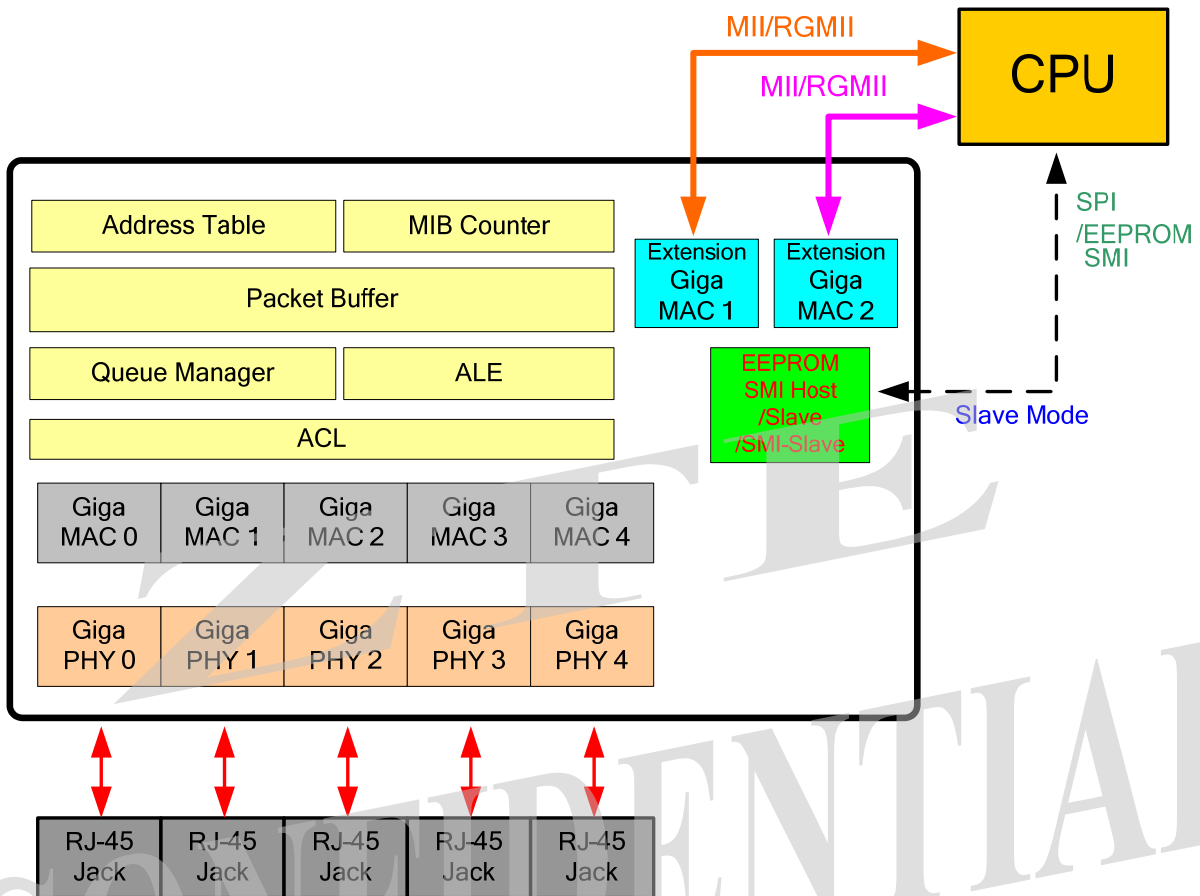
MII/RGMII

CPU

MII/RGMII

SPI
/EEPROM
SMI

Address Table

MIB Counter

Extension Giga MAC 1

Extension Giga MAC 2

Packet Buffer

Queue Manager

ALE

EEPROM SMI Host /Slave /SMI-Slave

Slave Mode

ACL

| Giga MAC 0 | Giga MAC 1 | Giga MAC 2 | Giga MAC 3 | Giga MAC 4 |
|---|---|---|---|---|

| Giga PHY 0 | Giga PHY 1 | Giga PHY 2 | Giga PHY 3 | Giga PHY 4 |
|---|---|---|---|---|

| RJ-45 Jack | RJ-45 Jack | RJ-45 Jack | RJ-45 Jack | RJ-45 Jack |
|---|---|---|---|---|

ZTE CONFIDENTIAL